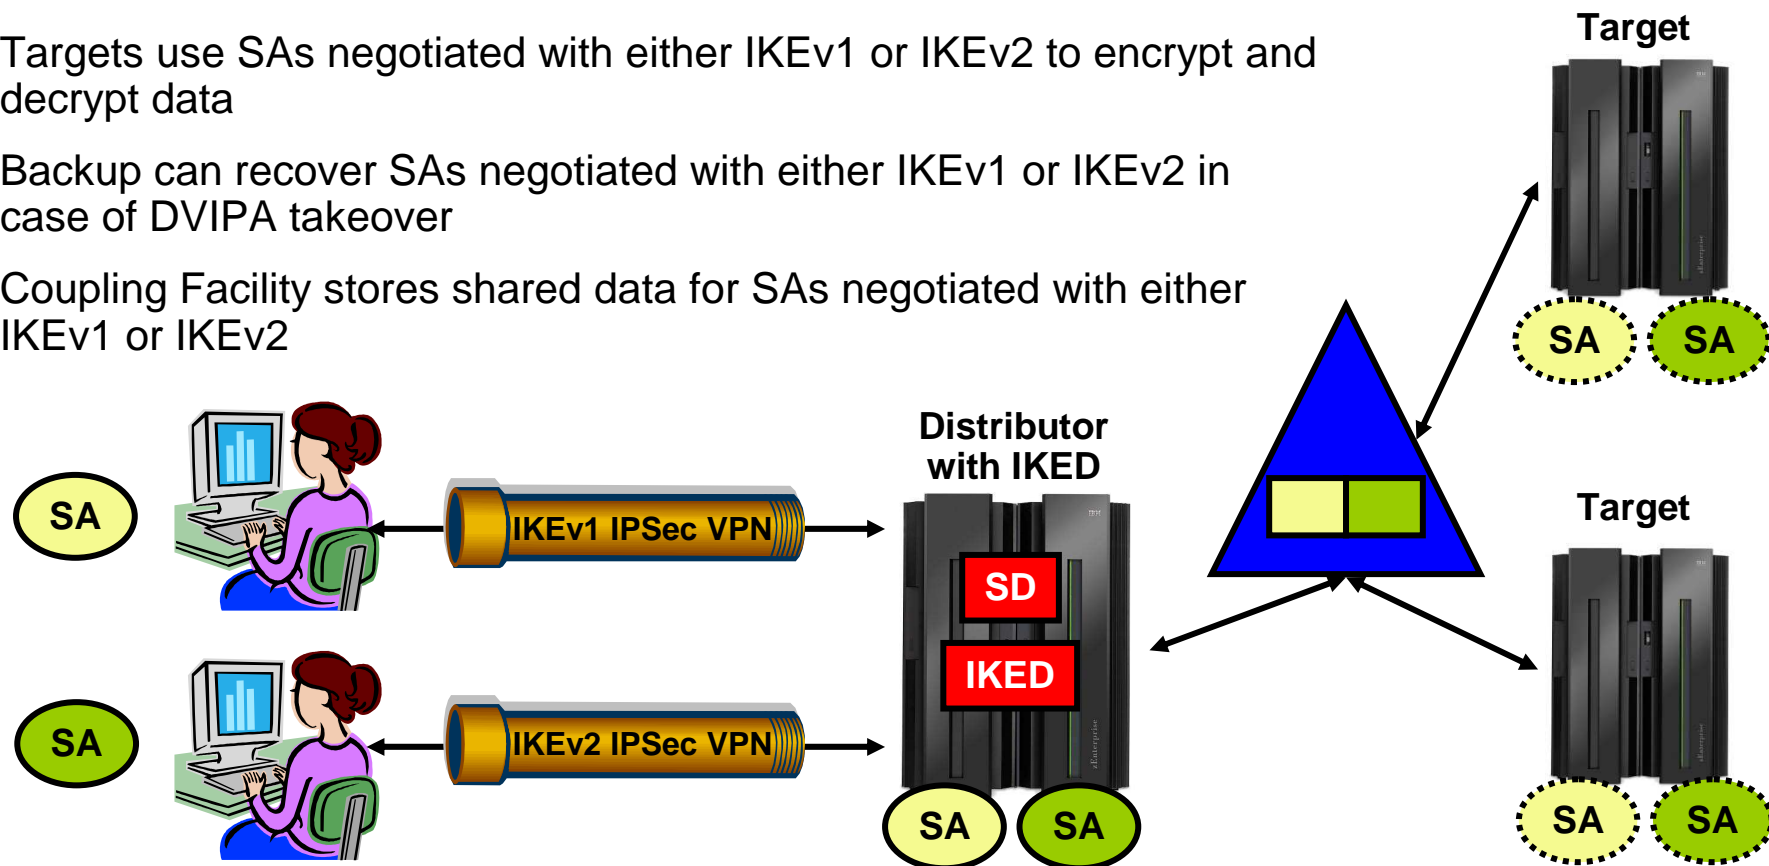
Targets use SAs negotiated with either IKEv1 or IKEv2 to encrypt and decrypt data

Backup can recover SAs negotiated with either IKEv1 or IKEv2 in case of DVIPA takeover

Coupling Facility stores shared data for SAs negotiated with either IKEv1 or IKEv2

Target

SA SA

SA

IKEv1 IPSec VPN

Distributor with IKED

SD

IKED

Target

SA

IKEv2 IPSec VPN

SA SA

SA SA